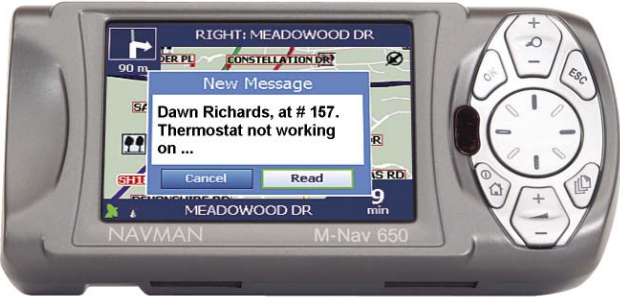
RIGHT: MEADOWOOD DR

90 m

DER PL

CONSTELLATION DR

New Message

Dawn Richards, at # 157. Thermostat not working on ...

Cancel

Read

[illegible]AS RD

9

min

MEADOWOOD DR

NAVMAN

M-Nav 650

OK

ESC

+

−

+

−